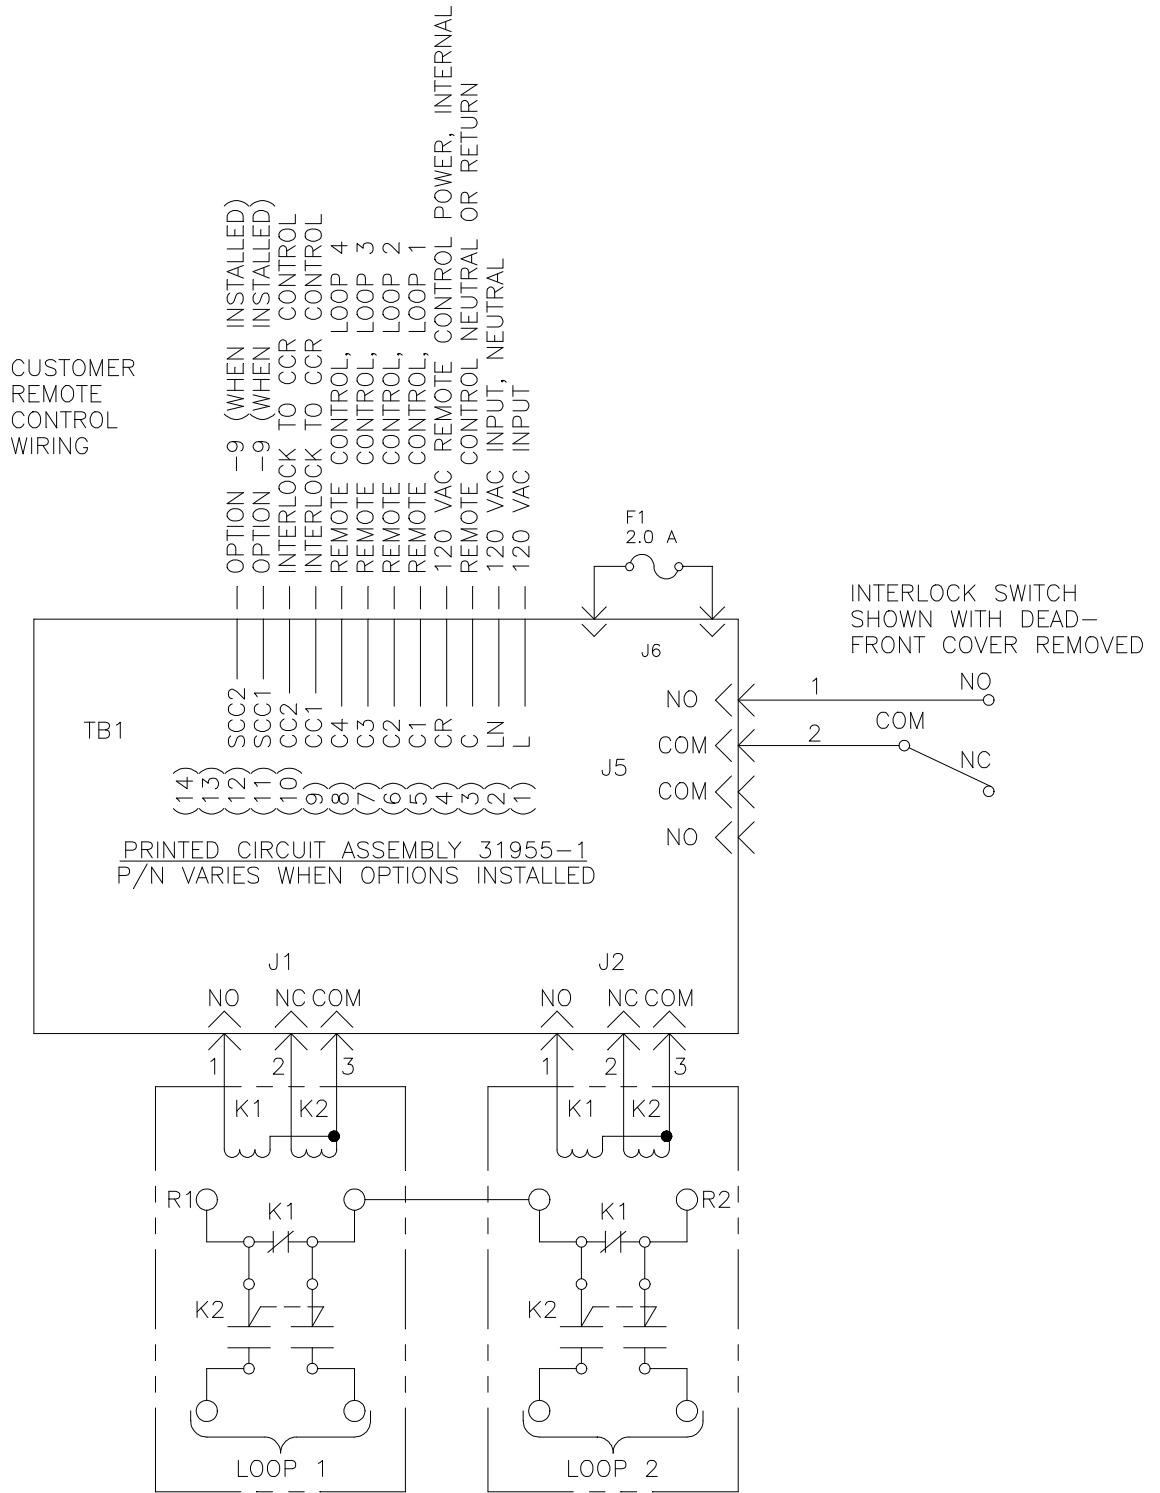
CUSTOMER REMOTE CONTROL WIRING

OPTION -9 (WHEN INSTALLED)
OPTION -9 (WHEN INSTALLED)
INTERLOCK TO CCR CONTROL
INTERLOCK TO CCR CONTROL
REMOTE CONTROL, LOOP 4
REMOTE CONTROL, LOOP 3
REMOTE CONTROL, LOOP 2
REMOTE CONTROL, LOOP 1
120 VAC REMOTE CONTROL POWER, INTERNAL
REMOTE CONTROL NEUTRAL OR RETURN
120 VAC INPUT, NEUTRAL
120 VAC INPUT

F1
2.0 A

INTERLOCK SWITCH SHOWN WITH DEAD-FRONT COVER REMOVED

J6

TB1

SCC2 SCC1 CC2 CC1 C4 C3 C2 C1 CR C LN L

(14) (13) (12) (11) (10) (9) (8) (7) (6) (5) (4) (3) (2) (1)

NO
COM
COM
NO
J5

1 NO
2 COM
NC

PRINTED CIRCUIT ASSEMBLY 31955-1
P/N VARIES WHEN OPTIONS INSTALLED

J1
NO NC COM
1 2 3
K1 K2

J2
NO NC COM
1 2 3
K1 K2

R1
K1
K2

K1
R2
K2

LOOP 1

LOOP 2